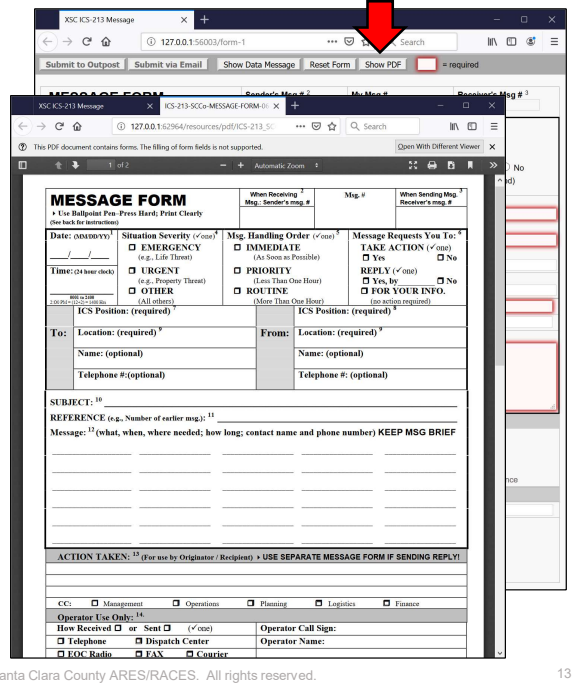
XSC ICS-213 Message × +

127.0.0.1:56003/form-1 ••• Search

Submit to Outpost Submit via Email Show Data Message Reset Form Show PDF = required

MESSAGE FORM Sender's Msg # 2 My Msg # Receiver's Msg # 3

XSC ICS-213 Message × ICS-213-SCCo-MESSAGE-FORM-0 × +

127.0.0.1:62964/resources/pdf/ICS-213_SC ••• Search

This PDF document contains forms. The filling of form fields is not supported. Open With Different Viewer ×

1 of 2 — + Automatic Zoom

No
ad)

nce

MESSAGE FORM
▸ Use Ballpoint Pen–Press Hard; Print Clearly
(See back for instructions)

When Receiving 2
Msg.: Sender's msg. #

Msg. #

When Sending Msg. 3
Receiver's msg. #

Date: (MM/DD/YY) 1
___/___/___

Time: (24 hour clock)
0000 to 2400
2:00 PM = (12+2) = 1400 Hrs

Situation Severity (✓one) 4
☐ EMERGENCY
(e.g., Life Threat)
☐ URGENT
(e.g., Property Threat)
☐ OTHER
(All others)

Msg. Handling Order (✓one) 5
☐ IMMEDIATE
(As Soon as Possible)
☐ PRIORITY
(Less Than One Hour)
☐ ROUTINE
(More Than One Hour)

Message Requests You To: 6
TAKE ACTION (✓one)
☐ Yes ☐ No
REPLY (✓one)
☐ Yes, by_____ ☐ No
☐ FOR YOUR INFO.
(no action required)

| | ICS Position: (required) 7 | | ICS Position: (required) 8 |
|---|---|---|---|
| To: | Location: (required) 9 | From: | Location: (required) 9 |
| | Name: (optional) | | Name: (optional) |
| | Telephone #:(optional) | | Telephone #: (optional) |

SUBJECT: 10

REFERENCE (e.g., Number of earlier msg.): 11

Message: 12 (what, when, where needed; how long; contact name and phone number) KEEP MSG BRIEF

ACTION TAKEN: 13 (For use by Originator / Recipient) ▸ USE SEPARATE MESSAGE FORM IF SENDING REPLY!

CC: ☐ Management ☐ Operations ☐ Planning ☐ Logistics ☐ Finance

Operator Use Only: 14
How Received ☐ or Sent ☐ (✓one)
☐ Telephone ☐ Dispatch Center
☐ EOC Radio ☐ FAX ☐ Courier

Operator Call Sign:
Operator Name:

anta Clara County ARES/RACES. All rights reserved.

13